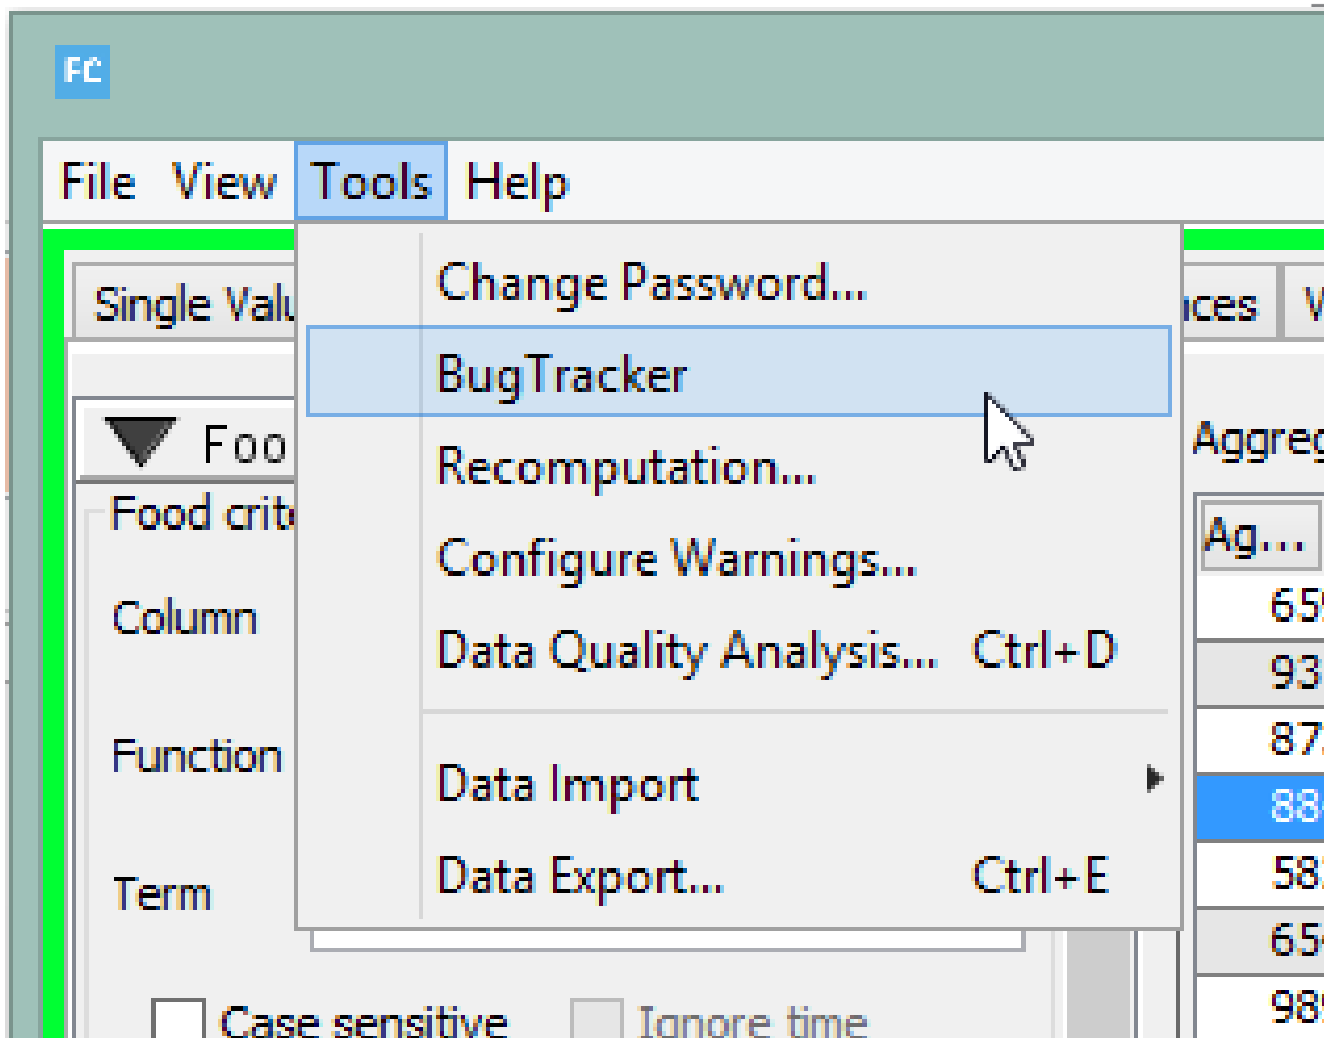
FC

File View Tools Help

Single Valu

Foo

Food crit

Column

Function

Term

Case sensitive

Ignore time

Change Password...

BugTracker

Recomputation...

Configure Warnings...

Data Quality Analysis... Ctrl+D

Data Import

Data Export... Ctrl+E

ces

V

Aggreg

Ag...

65

93

87

88

58

65

98